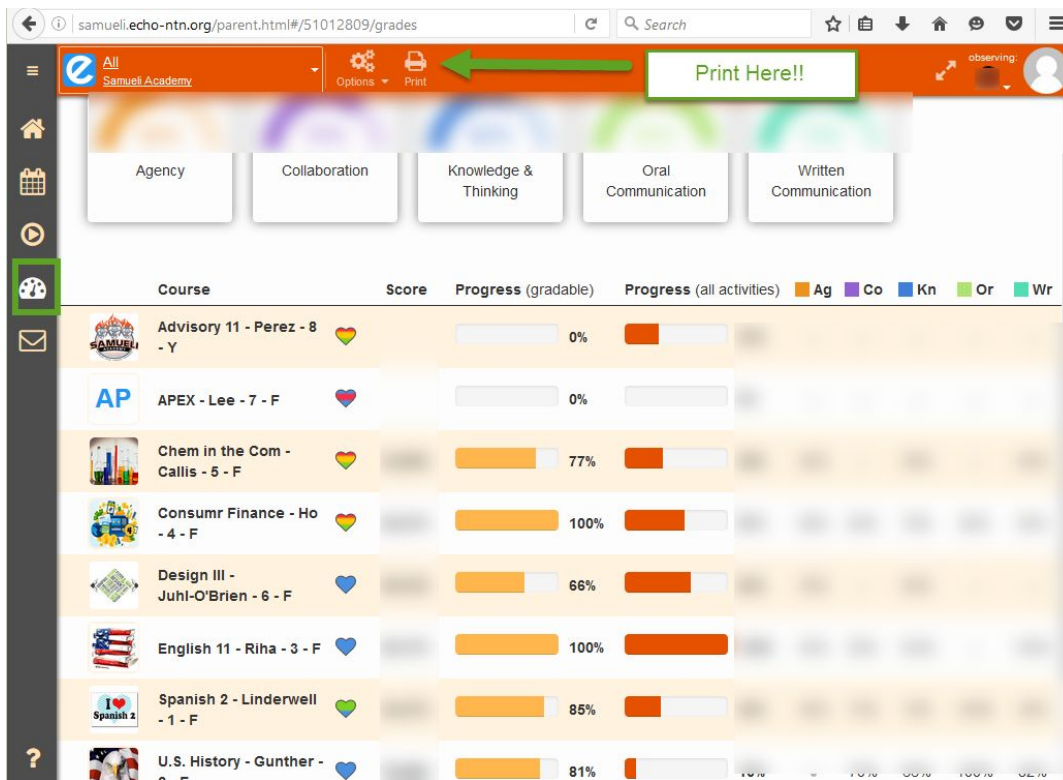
samueli.echo-ntn.org/parent.html#/51012809/grades

Search

All
Samueli Academy

Options
Print

Print Here!!

observing:

Agency

Collaboration

Knowledge & Thinking

Oral Communication

Written Communication

| Course | Score | Progress (gradable) | Progress (all activities) | Ag | Co | Kn | Or | Wr |
|---|---|---|---|---|---|---|---|---|
| Advisory 11 - Perez - 8 - Y | | 0% | | | | | | |
| APEX - Lee - 7 - F | | 0% | | | | | | |
| Chem in the Com - Callis - 5 - F | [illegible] | 77% | | | | | | |
| Consumr Finance - Ho - 4 - F | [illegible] | 100% | | | | | | |
| Design III - Juhl-O'Brien - 6 - F | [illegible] | 66% | | | | | | |
| English 11 - Riha - 3 - F | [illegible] | 100% | | | | | | |
| Spanish 2 - Linderwell - 1 - F | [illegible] | 85% | | | | | | |
| U.S. History - Gunther - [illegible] | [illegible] | 81% | | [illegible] | | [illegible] | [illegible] | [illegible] |

AP

I ♥ Spanish 2

SAMUELI

?